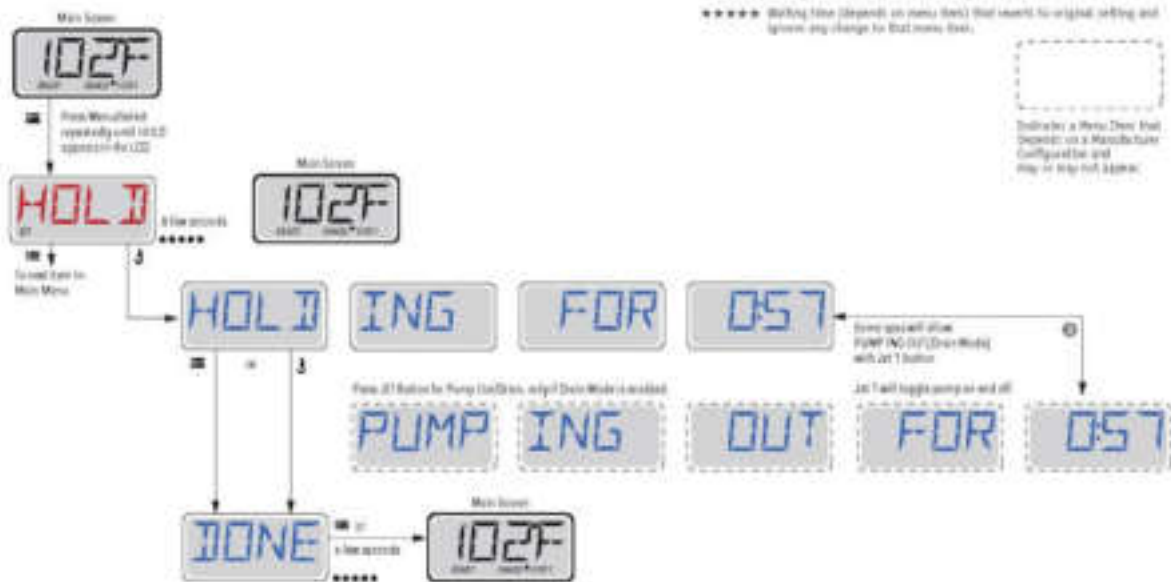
Main Screen

102F

READY RANGE▼HIGH

★★★★★ Waiting time (depends on menu item) that reverts to original setting and ignores any change to that menu item.

Indicates a Menu Item that depends on a Manufacturer Configuration and may or may not appear.

Press Menu/Select repeatedly until HOLD appears on the LCD

HOLD

JET

A few seconds

★★★★★

To next item in Main Menu

Main Screen

102F

READY RANGE▼HIGH

HOLD

ING

FOR

0:57

Some spas will allow PUMPING OUT (Drain Mode) with Jet 1 Button

or

Press Jet Button for Pump Out/Drain, only if Drain Mode is enabled.

Jet 1 will toggle pump on and off.

PUMP

ING

OUT

FOR

0:57

DONE

or

a few seconds

★★★★★

Main Screen

102F

READY RANGE▼HIGH